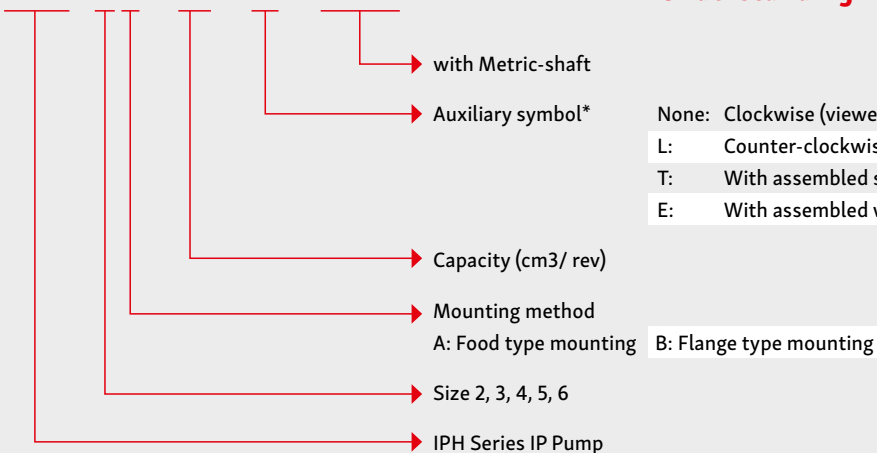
with Metric-shaft

Auxiliary symbol*

| None: | Clockwise (viewe |
|---|---|
| L: | Counter-clockwis |
| T: | With assembled s |
| E: | With assembled v |

Capacity (cm3/ rev)

Mounting method

A: Food type mounting B: Flange type mounting

Size 2, 3, 4, 5, 6

IPH Series IP Pump